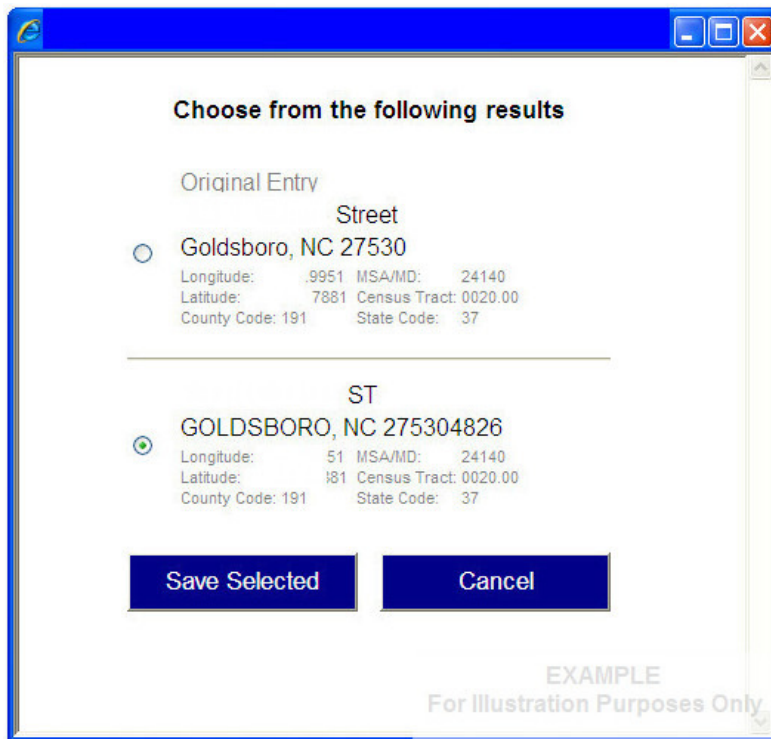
Choose from the following results

Original Entry
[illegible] Street
Goldsboro, NC 27530
Longitude: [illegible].9951 MSA/MD: 24140
Latitude: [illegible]7881 Census Tract: 0020.00
County Code: 191 State Code: 37

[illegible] ST
GOLDSBORO, NC 275304826
Longitude: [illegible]51 MSA/MD: 24140
Latitude: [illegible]81 Census Tract: 0020.00
County Code: 191 State Code: 37

Save Selected
Cancel

EXAMPLE
For Illustration Purposes Only